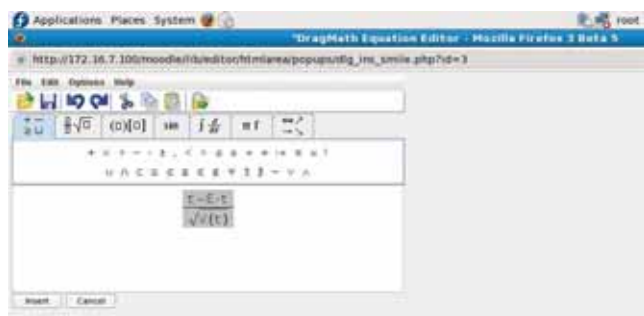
Applications Places System

root

"DragMath Equation Editor - Mozilla Firefox 3 Beta 5

http://172.16.7.100/moodle/lib/editor/htmlarea/popups/dlg_ins_smile.php?id=3

File Edit Options Help

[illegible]

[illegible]

$t - E \cdot t$

$\sqrt{\sqrt{(t)}}$

Insert Cancel